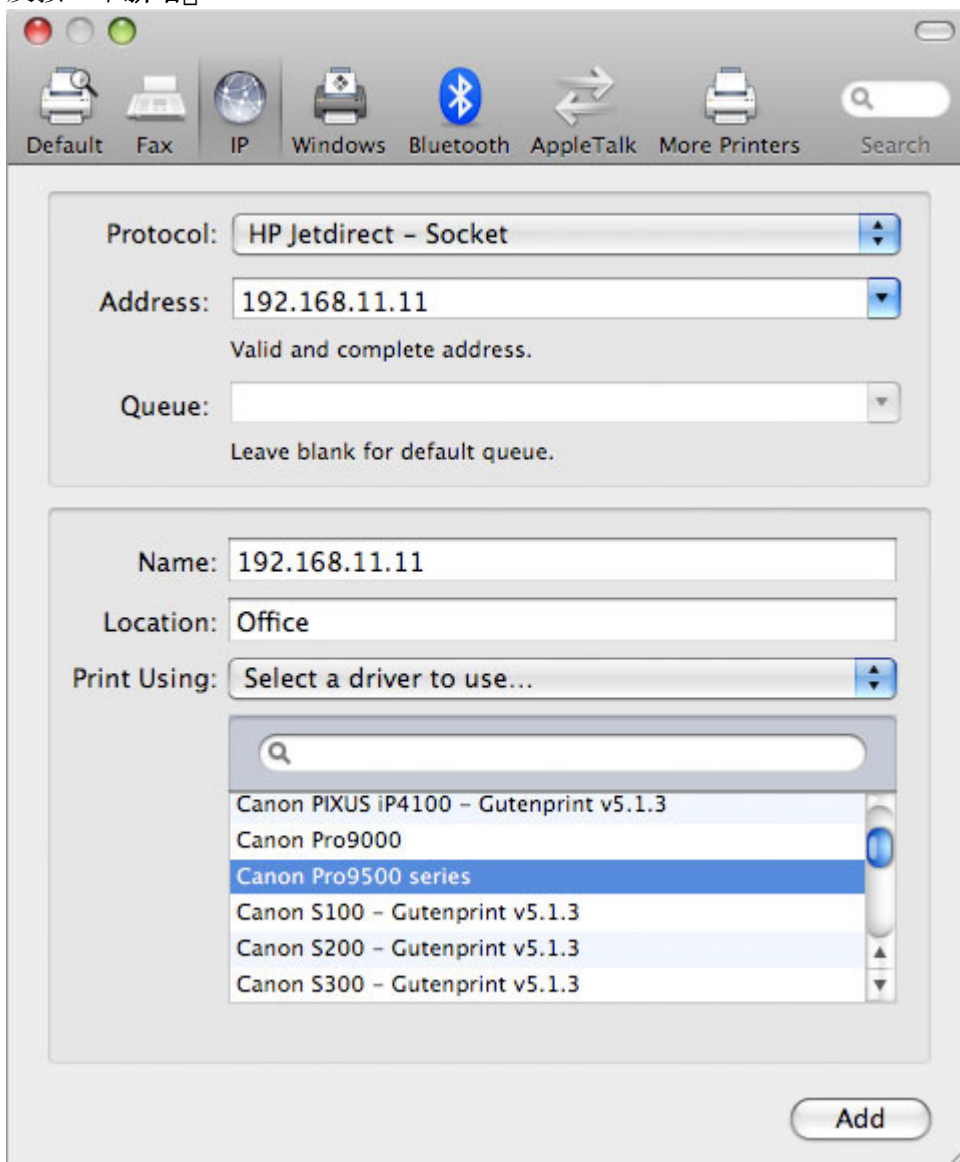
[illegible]

Default Fax IP Windows Bluetooth AppleTalk More Printers Search

Protocol: HP Jetdirect – Socket

Address: 192.168.11.11

Valid and complete address.

Queue:

Leave blank for default queue.

Name: 192.168.11.11

Location: Office

Print Using: Select a driver to use...

Canon PIXUS iP4100 – Gutenprint v5.1.3
Canon Pro9000
Canon Pro9500 series
Canon S100 – Gutenprint v5.1.3
Canon S200 – Gutenprint v5.1.3
Canon S300 – Gutenprint v5.1.3

Add